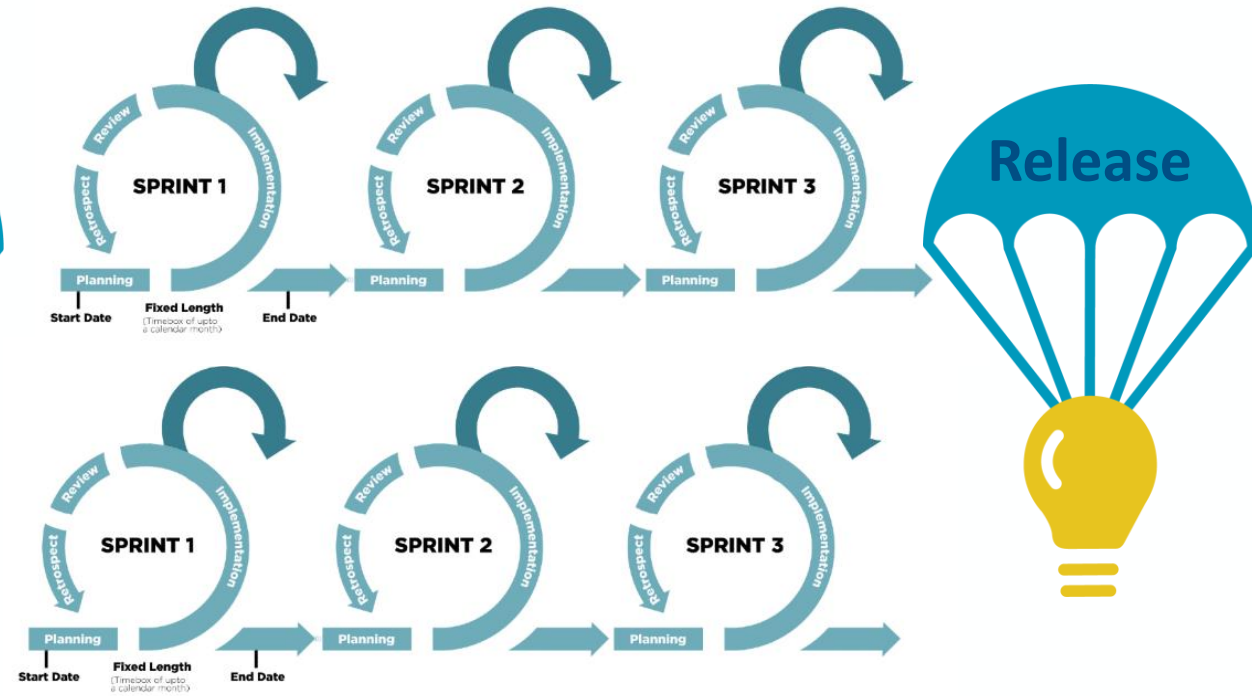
Review
Implementation
SPRINT 1
Retrospect
Planning
Start Date
Fixed Length
(Timebox of upto a calendar month)
End Date

Review
Implementation
SPRINT 2
Retrospect
Planning

Review
Implementation
SPRINT 3
Retrospect
Planning

Release

Review
Implementation
SPRINT 1
Retrospect
Planning
Start Date
Fixed Length
(Timebox of upto a calendar month)
End Date

Review
Implementation
SPRINT 2
Retrospect
Planning

Review
Implementation
SPRINT 3
Retrospect
Planning